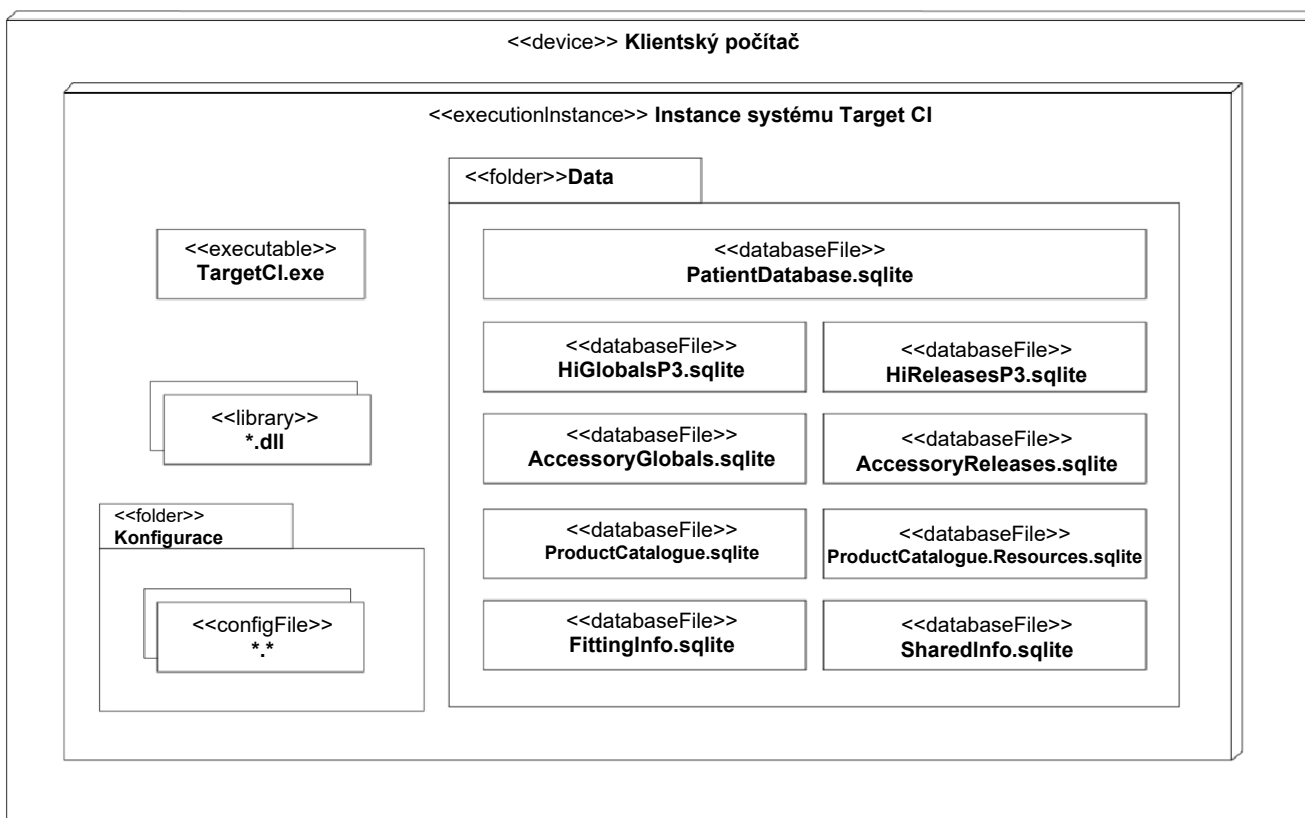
<<device>> **Klientský počítač**

<<executionInstance>> **Instance systému Target CI**

<<executable>>
**TargetCI.exe**

<<library>>
***.dll**

<<folder>>
**Konfigurace**

<<configFile>>
***.***

<<folder>>**Data**

<<databaseFile>>
**PatientDatabase.sqlite**

<<databaseFile>>
**HiGlobalsP3.sqlite**

<<databaseFile>>
**HiReleasesP3.sqlite**

<<databaseFile>>
**AccessoryGlobals.sqlite**

<<databaseFile>>
**AccessoryReleases.sqlite**

<<databaseFile>>
**ProductCatalogue.sqlite**

<<databaseFile>>
**ProductCatalogue.Resources.sqlite**

<<databaseFile>>
**FittingInfo.sqlite**

<<databaseFile>>
**SharedInfo.sqlite**